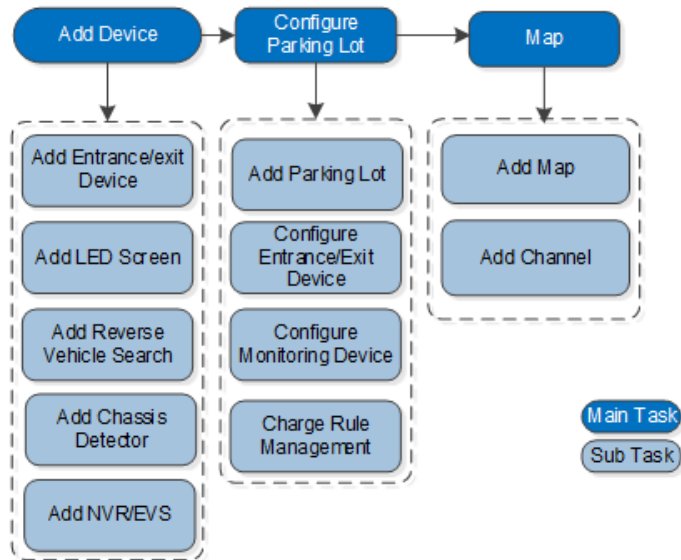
Add Device

Configure Parking Lot

Map

Add Entrance/exit Device

Add LED Screen

Add Reverse Vehicle Search

Add Chassis Detector

Add NVR/EVS

Add Parking Lot

Configure Entrance/Exit Device

Configure Monitoring Device

Charge Rule Management

Add Map

Add Channel

Main Task

Sub Task